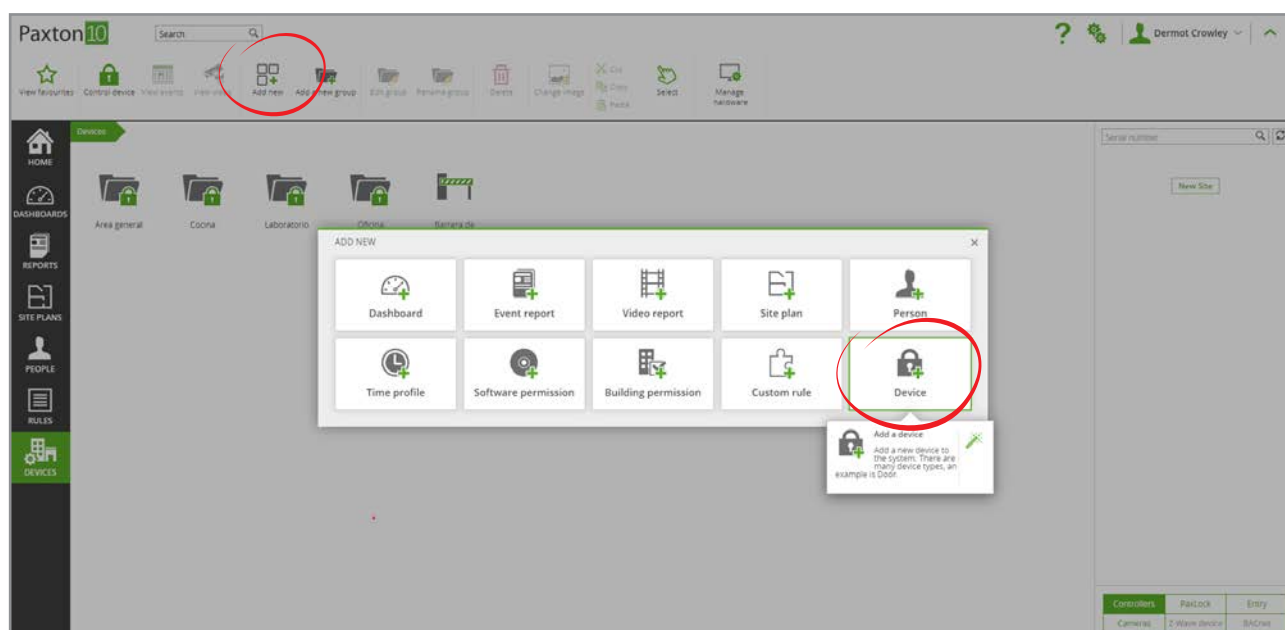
Paxton10 Search

? Dermot Crowley

View favourites Control device View events View video Add new Add a new group Edit group Rename group Delete Change image Cut Copy Paste Select Manage hardware

HOME
DASHBOARDS
REPORTS
SITE PLANS
PEOPLE
RULES
DEVICES

Devices

Area general Cocina Laboratorio Oficina Barrera de

ADD NEW ×

Dashboard
Event report
Video report
Site plan
Person
Time profile
Software permission
Building permission
Custom rule
Device

Add a device
Add a new device to the system. There are many device types, an example is Door.

Serial number
New Site

Controllers Paxlock Entry
Cameras Z-Wave device BACnet